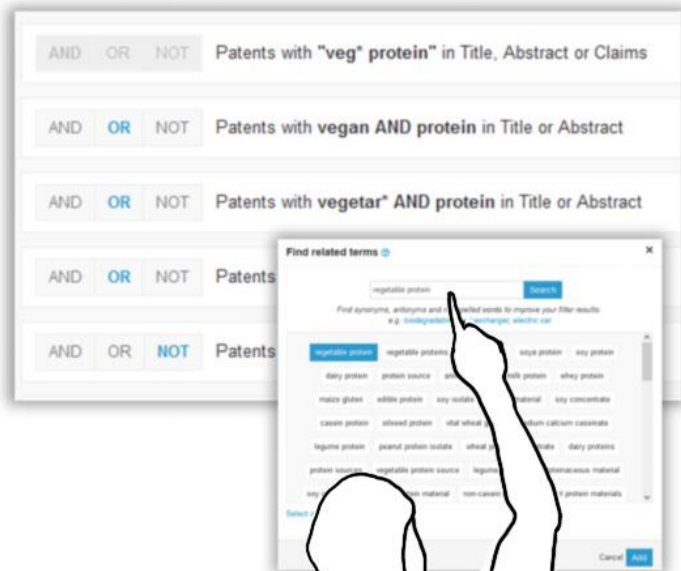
AND OR NOT Patents with "veg* protein" in Title, Abstract or Claims

AND OR NOT Patents with vegan AND protein in Title or Abstract

AND OR NOT Patents with vegetar* AND protein in Title or Abstract

AND OR NOT Patents

AND OR NOT Patents

Find related terms

×

vegetable protein

Search

Find synonyms, antonyms and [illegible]spelled words to improve your filter results
e.g. biodegradable, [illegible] exchanger, electric car

vegetable protein | vegetable proteins | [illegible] | soya protein | soy protein
dairy protein | protein source | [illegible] | milk protein | whey protein
maize gluten | edible protein | soy isolate | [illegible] material | soy concentrate
casein protein | oilseed protein | vital wheat g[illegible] | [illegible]ium calcium caseinate
legume protein | peanut protein isolate | wheat p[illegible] | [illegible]late | dairy proteins
protein sources | vegetable protein source | legume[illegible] | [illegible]teinaceous material
soy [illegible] | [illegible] material | non-casein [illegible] | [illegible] protein materials

Select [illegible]

Cancel | Add